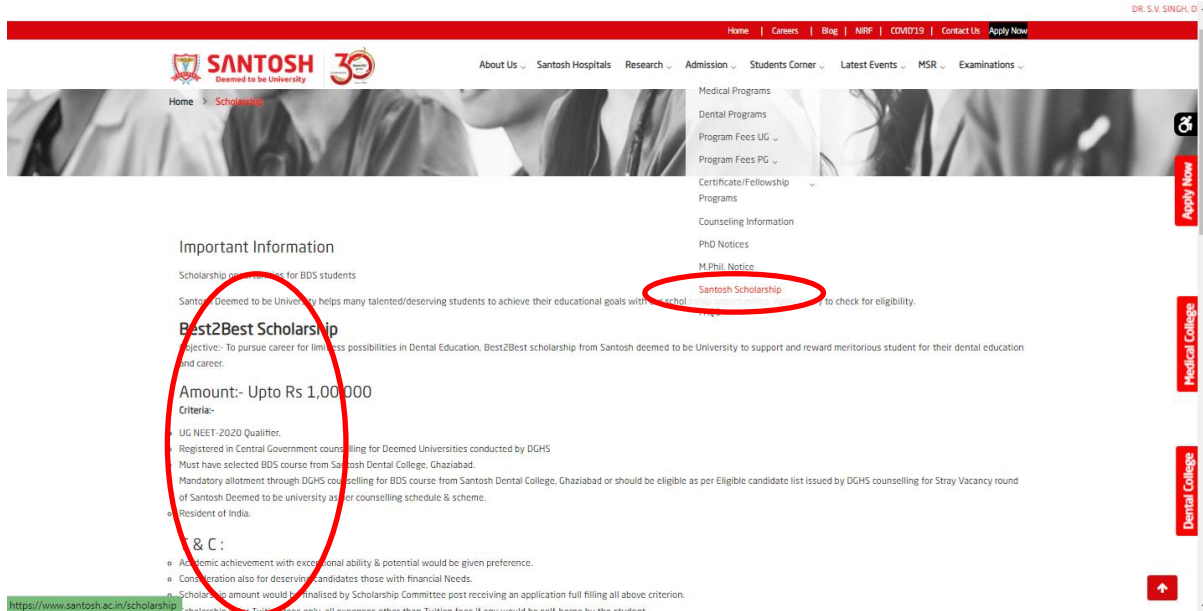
DR. S.V. SINGH, D

Home | Careers | Blog | NIRF | COVID'19 | Contact Us Apply Now

SANTOSH Deemed to be University 30

About Us Santosh Hospitals Research Admission Students Corner Latest Events MSR Examinations

Home > Scholarship

Medical Programs
Dental Programs
Program Fees UG
Program Fees PG
Certificate/Fellowship Programs
Counseling Information
PhD Notices
M.Phil. Notice
Santosh Scholarship
FAQ

Important Information

Scholarship opportunities for BDS students

Santosh Deemed to be University helps many talented/deserving students to achieve their educational goals with our scholarship opportunities. Apply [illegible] to check for eligibility.

Best2Best Scholarship

Objective:- To pursue career for limitless possibilities in Dental Education, Best2Best scholarship from Santosh deemed to be University to support and reward meritorious student for their dental education and career.

Amount:- Upto Rs 1,00,000

Criteria:-

- UG NEET-2020 Qualifier.
- Registered in Central Government counselling for Deemed Universities conducted by DGHS
- Must have selected BDS course from Santosh Dental College, Ghaziabad.
- Mandatory allotment through DGHS counselling for BDS course from Santosh Dental College, Ghaziabad or should be eligible as per Eligible candidate list issued by DGHS counselling for Stray Vacancy round of Santosh Deemed to be university as per counselling schedule & scheme.
- Resident of India.

T & C :

- Academic achievement with exceptional ability & potential would be given preference.
- Consideration also for deserving candidates those with financial Needs.
- Scholarship amount would be finalised by Scholarship Committee post receiving an application full filling all above criterion.

https://www.santosh.ac.in/scholarship

Apply Now

Medical College

Dental College